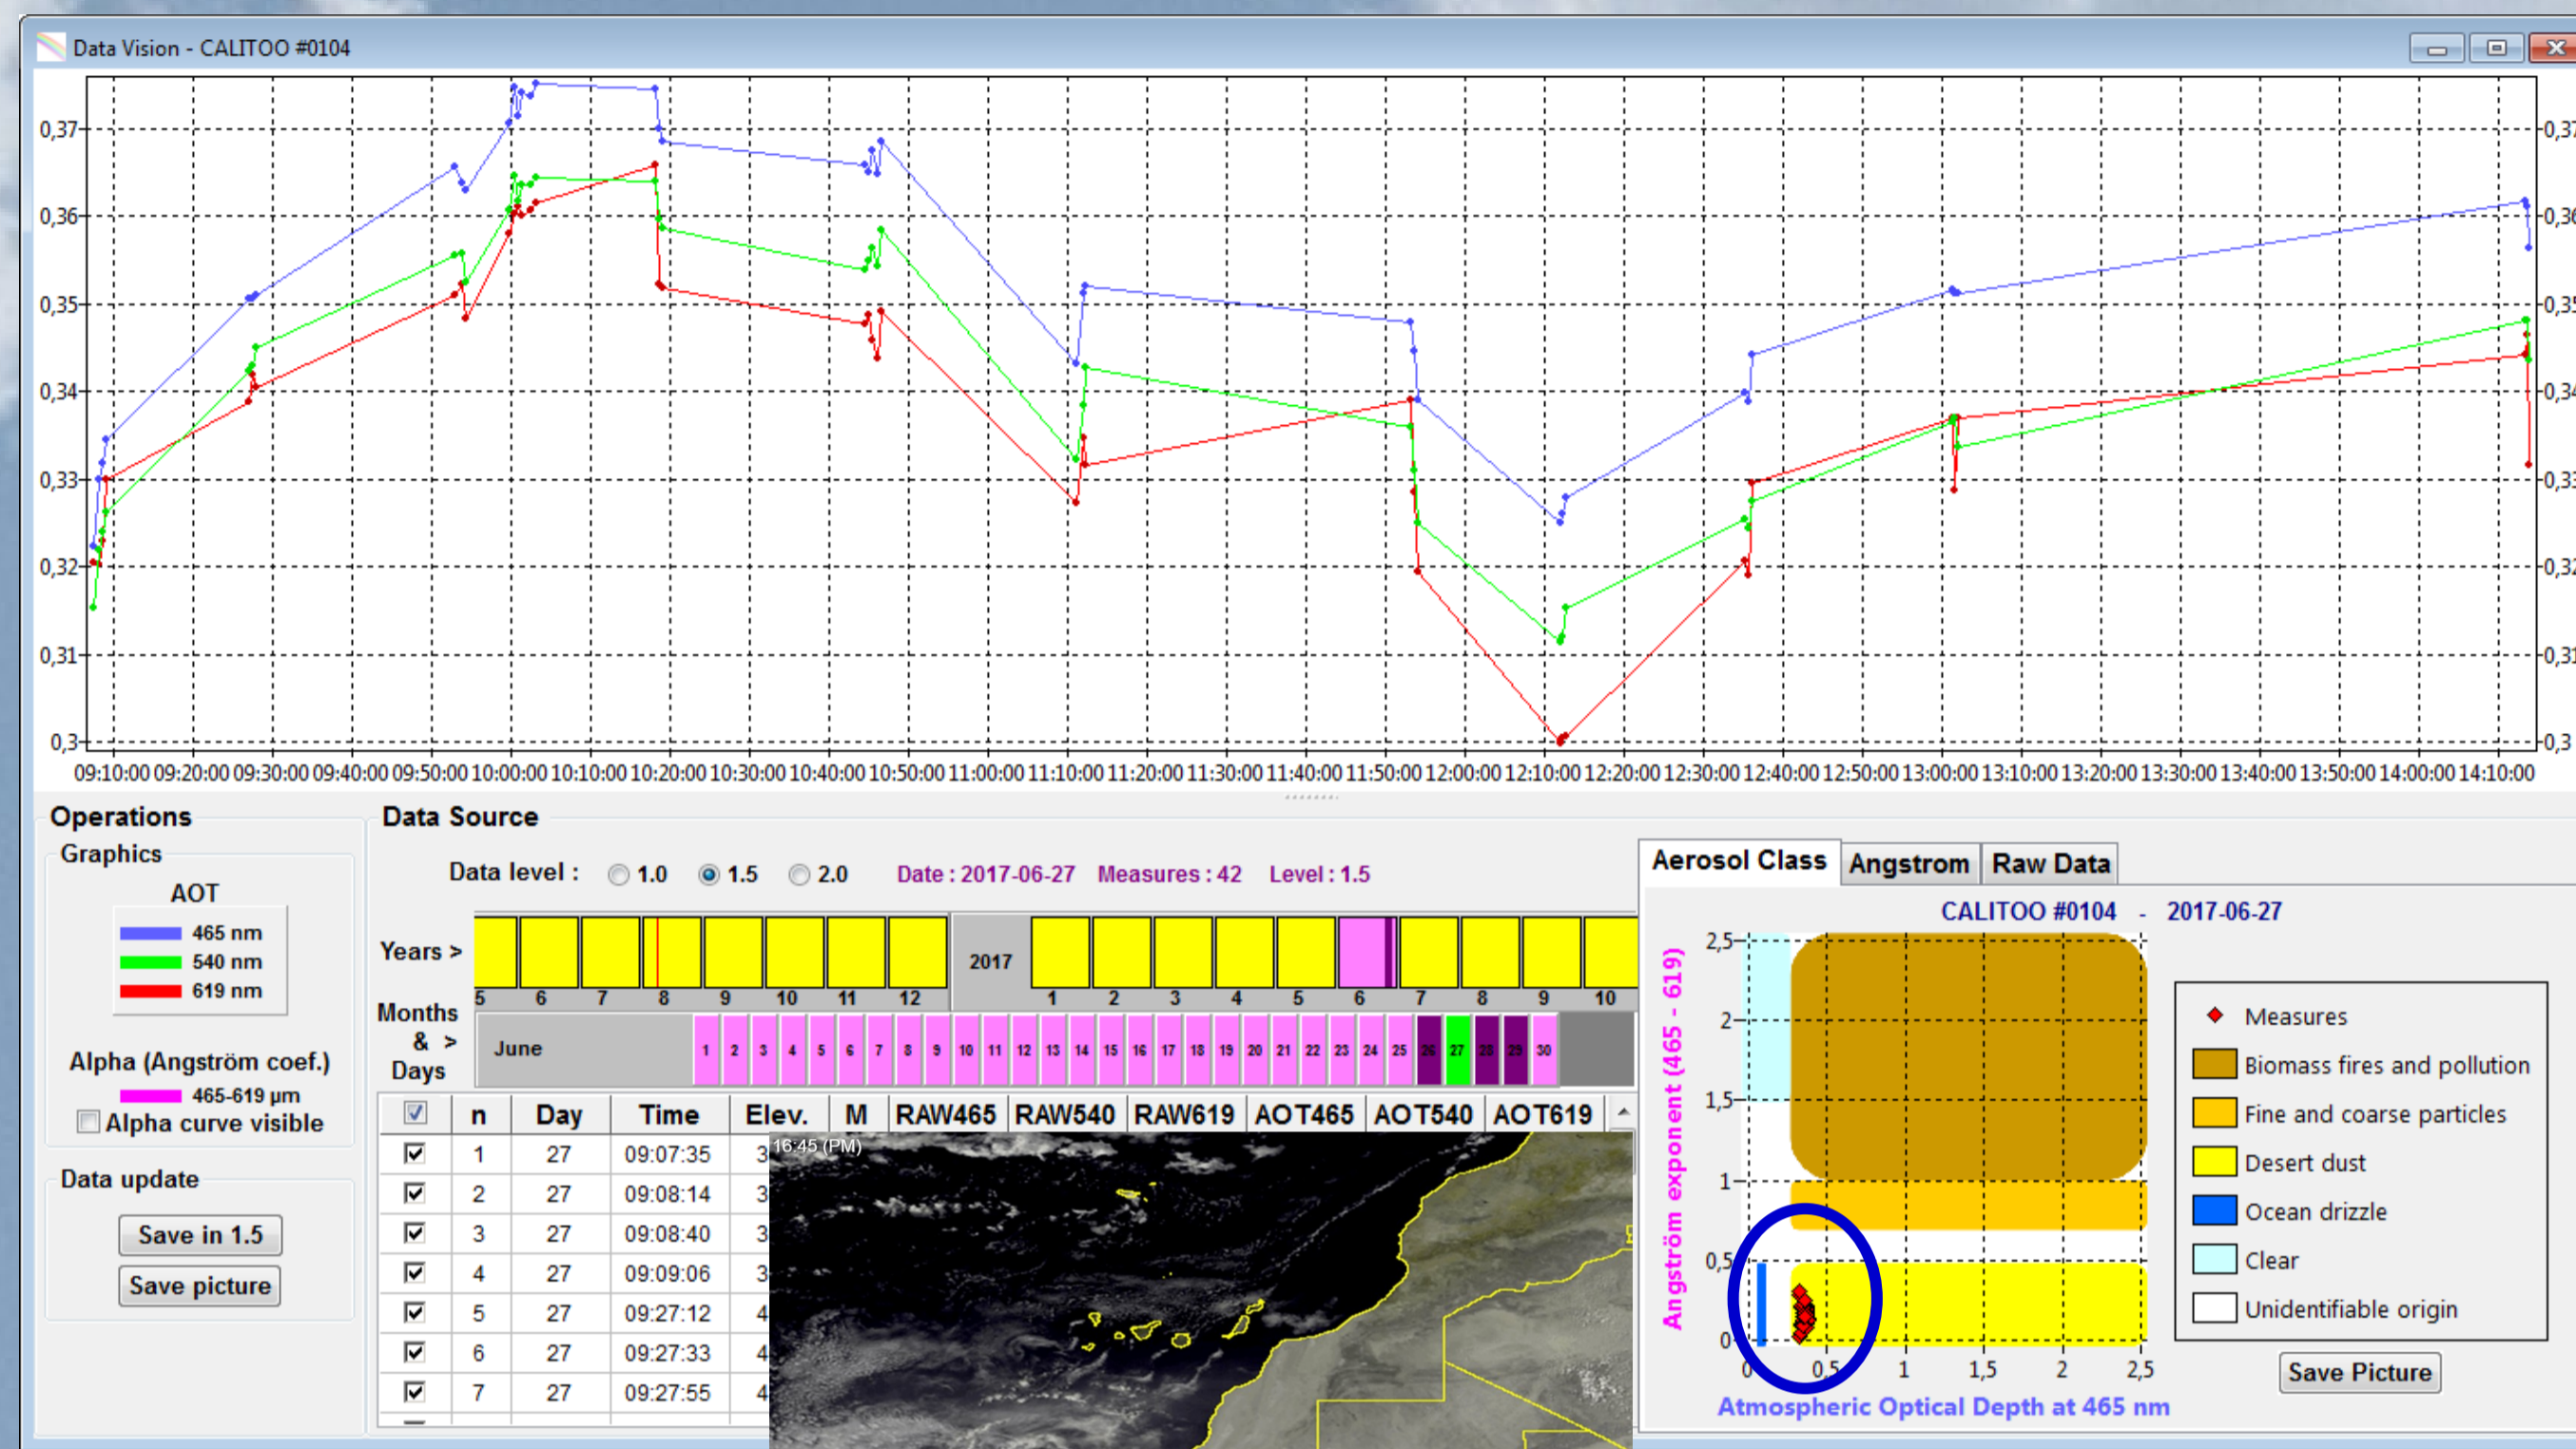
Data Vision - CALITOO #0104

0,37
0,36
0,35
0,34
0,33
0,32
0,31
0,3

09:10:00 09:20:00 09:30:00 09:40:00 09:50:00 10:00:00 10:10:00 10:20:00 10:30:00 10:40:00 10:50:00 11:00:00 11:10:00 11:20:00 11:30:00 11:40:00 11:50:00 12:00:00 12:10:00 12:20:00 12:30:00 12:40:00 12:50:00 13:00:00 13:10:00 13:20:00 13:30:00 13:40:00 13:50:00 14:00:00 14:10:00

Operations
Graphics
AOT
465 nm
540 nm
619 nm
Alpha (Angström coef.)
465-619 µm
Alpha curve visible
Data update
Save in 1.5
Save picture

Data Source
Data level : 1.0 1.5 2.0 Date : 2017-06-27 Measures : 42 Level : 1.5
Years > 2017
5 6 7 8 9 10 11 12 1 2 3 4 5 6 7 8 9 10
Months & > Days
June 1 2 3 4 5 6 7 8 9 10 11 12 13 14 15 16 17 18 19 20 21 22 23 24 25 26 27 28 29 30

| | n | Day | Time | Elev. | M | RAW465 | RAW540 | RAW619 | AOT465 | AOT540 | AOT619 |
|---|---|---|---|---|---|---|---|---|---|---|---|
| ☑ | 1 | 27 | 09:07:35 | 3 | | | | | | | |
| ☑ | 2 | 27 | 09:08:14 | 3 | | | | | | | |
| ☑ | 3 | 27 | 09:08:40 | 3 | | | | | | | |
| ☑ | 4 | 27 | 09:09:06 | 3 | | | | | | | |
| ☑ | 5 | 27 | 09:27:12 | 4 | | | | | | | |
| ☑ | 6 | 27 | 09:27:33 | 4 | | | | | | | |
| ☑ | 7 | 27 | 09:27:55 | 4 | | | | | | | |

16:45 (PM)

Aerosol Class Angstrom Raw Data
CALITOO #0104 - 2017-06-27
Angström exponent (465 - 619)
2,5
2
1,5
1
0,5
0
0 0,5 1 1,5 2 2,5
Atmospheric Optical Depth at 465 nm
Measures
Biomass fires and pollution
Fine and coarse particles
Desert dust
Ocean drizzle
Clear
Unidentifiable origin
Save Picture